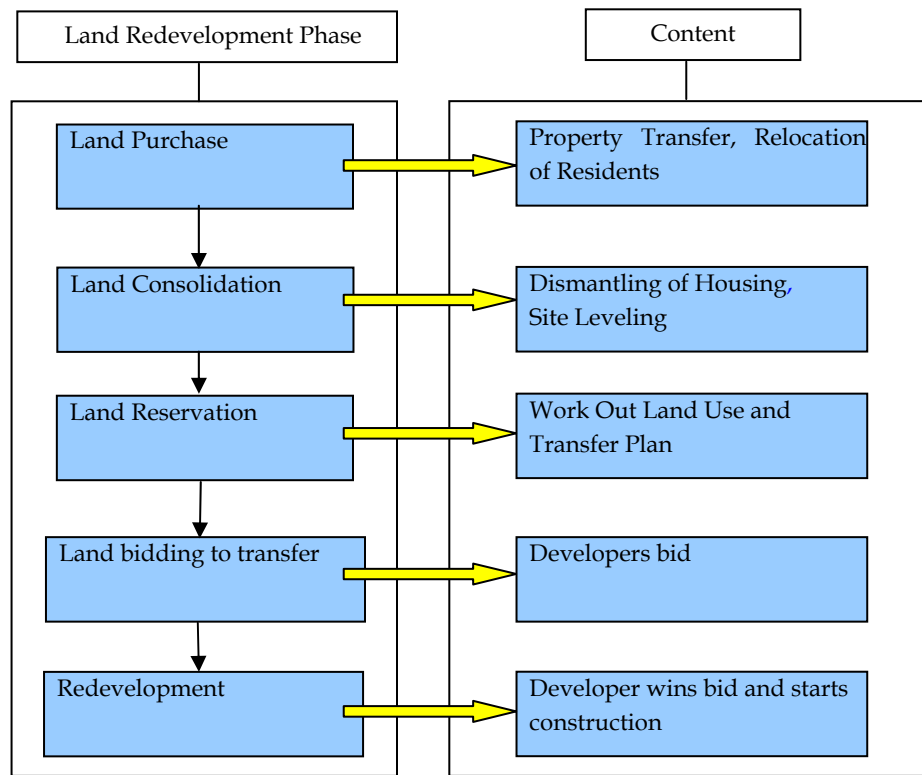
Land Redevelopment Phase

Content

Land Purchase

Property Transfer, Relocation of Residents

Land Consolidation

Dismantling of Housing, Site Leveling

Land Reservation

Work Out Land Use and Transfer Plan

Land bidding to transfer

Developers bid

Redevelopment

Developer wins bid and starts construction